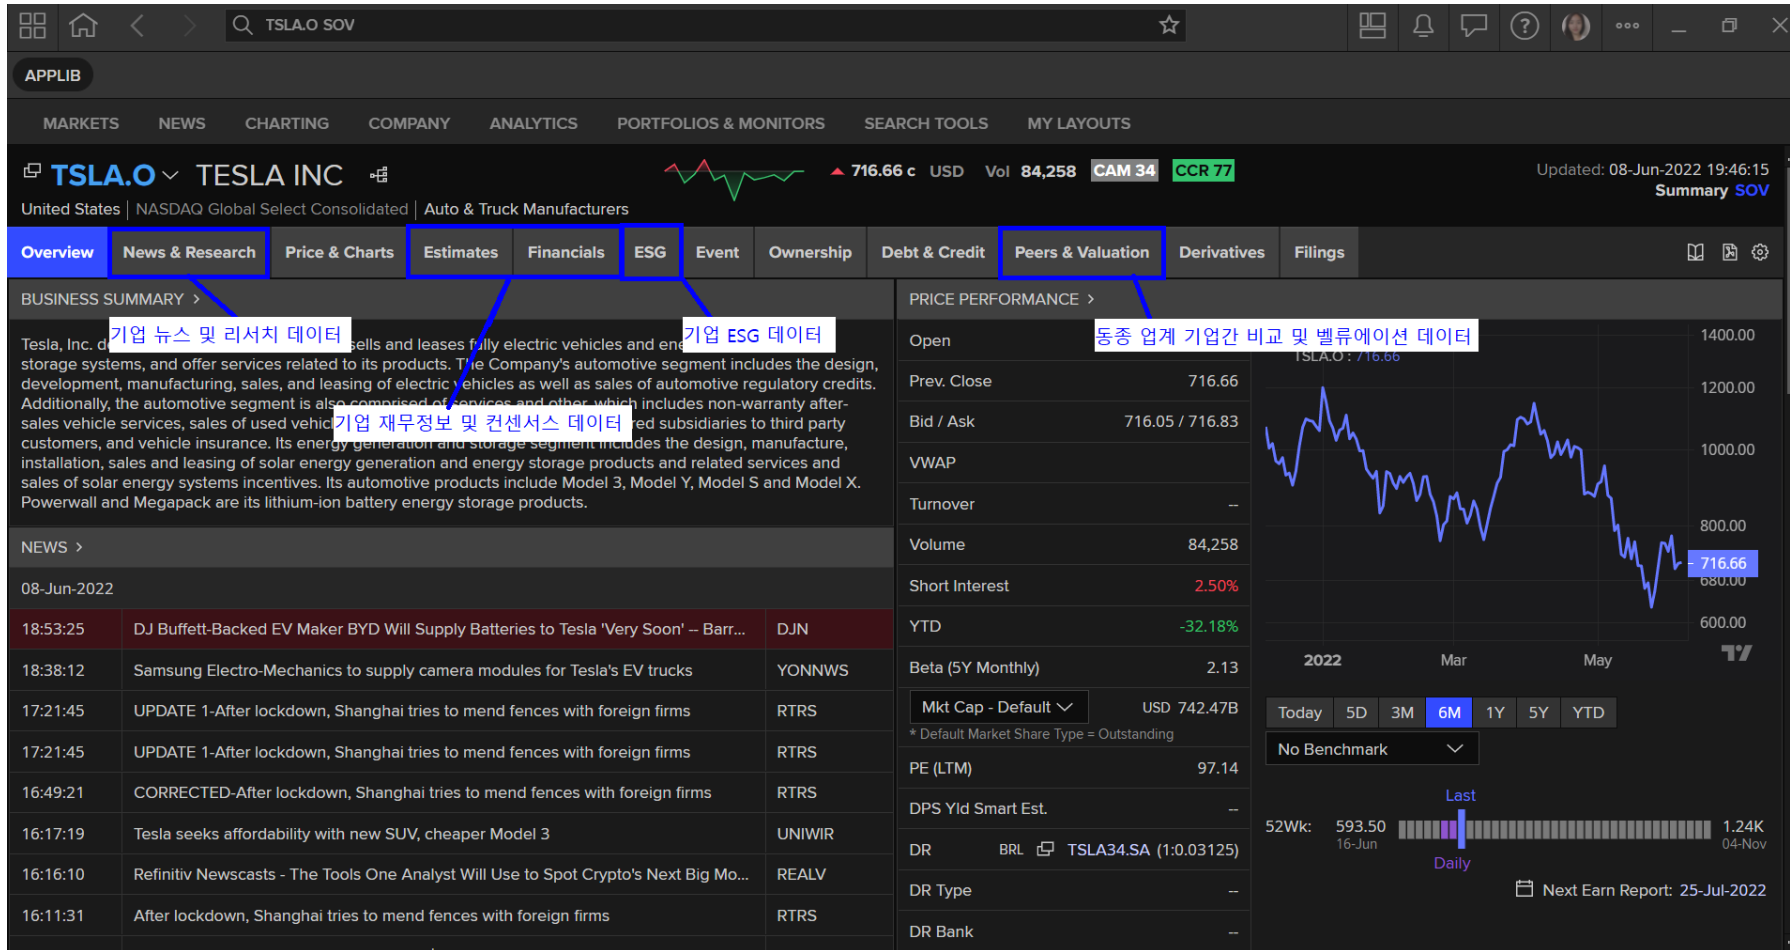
TSLA.O SOV

APPLIB

MARKETS NEWS CHARTING COMPANY ANALYTICS PORTFOLIOS & MONITORS SEARCH TOOLS MY LAYOUTS

TSLA.O TESLA INC

▲ 716.66 c USD Vol 84,258 CAM 34 CCR 77

Updated: 08-Jun-2022 19:46:15
Summary SOV

United States | NASDAQ Global Select Consolidated | Auto & Truck Manufacturers

Overview | News & Research | Price & Charts | Estimates | Financials | ESG | Event | Ownership | Debt & Credit | Peers & Valuation | Derivatives | Filings

BUSINESS SUMMARY >

기업 뉴스 및 리서치 데이터

기업 ESG 데이터

기업 재무정보 및 컨센서스 데이터

동종 업계 기업간 비교 및 밸류에이션 데이터

Tesla, Inc. d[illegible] sells and leases fully electric vehicles and ene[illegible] storage systems, and offer services related to its products. The Company's automotive segment includes the design, development, manufacturing, sales, and leasing of electric vehicles as well as sales of automotive regulatory credits. Additionally, the automotive segment is also comprised of services and other, which includes non-warranty after-sales vehicle services, sales of used vehic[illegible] red subsidiaries to third party customers, and vehicle insurance. Its energy generation and storage segment includes the design, manufacture, installation, sales and leasing of solar energy generation and energy storage products and related services and sales of solar energy systems incentives. Its automotive products include Model 3, Model Y, Model S and Model X. Powerwall and Megapack are its lithium-ion battery energy storage products.

NEWS >

08-Jun-2022

| 18:53:25 | DJ Buffett-Backed EV Maker BYD Will Supply Batteries to Tesla 'Very Soon' -- Barr... | DJN |
|---|---|---|
| 18:38:12 | Samsung Electro-Mechanics to supply camera modules for Tesla's EV trucks | YONNWS |
| 17:21:45 | UPDATE 1-After lockdown, Shanghai tries to mend fences with foreign firms | RTRS |
| 17:21:45 | UPDATE 1-After lockdown, Shanghai tries to mend fences with foreign firms | RTRS |
| 16:49:21 | CORRECTED-After lockdown, Shanghai tries to mend fences with foreign firms | RTRS |
| 16:17:19 | Tesla seeks affordability with new SUV, cheaper Model 3 | UNIWIR |
| 16:16:10 | Refinitiv Newscasts - The Tools One Analyst Will Use to Spot Crypto's Next Big Mo... | REALV |
| 16:11:31 | After lockdown, Shanghai tries to mend fences with foreign firms | RTRS |

PRICE PERFORMANCE >

| Open | |
|---|---|
| Prev. Close | 716.66 |
| Bid / Ask | 716.05 / 716.83 |
| VWAP | |
| Turnover | -- |
| Volume | 84,258 |
| Short Interest | 2.50% |
| YTD | -32.18% |
| Beta (5Y Monthly) | 2.13 |
| Mkt Cap - Default | USD 742.47B |

* Default Market Share Type = Outstanding

| PE (LTM) | 97.14 |
|---|---|
| DPS Yld Smart Est. | -- |
| DR | BRL TSLA34.SA (1:0.03125) |
| DR Type | -- |
| DR Bank | -- |

TSLA.O : 716.66
1400.00
1200.00
1000.00
800.00
716.66
680.00
600.00
2022 Mar May

Today 5D 3M 6M 1Y 5Y YTD

No Benchmark

Last
52Wk: 593.50 16-Jun 1.24K 04-Nov
Daily

Next Earn Report: 25-Jul-2022